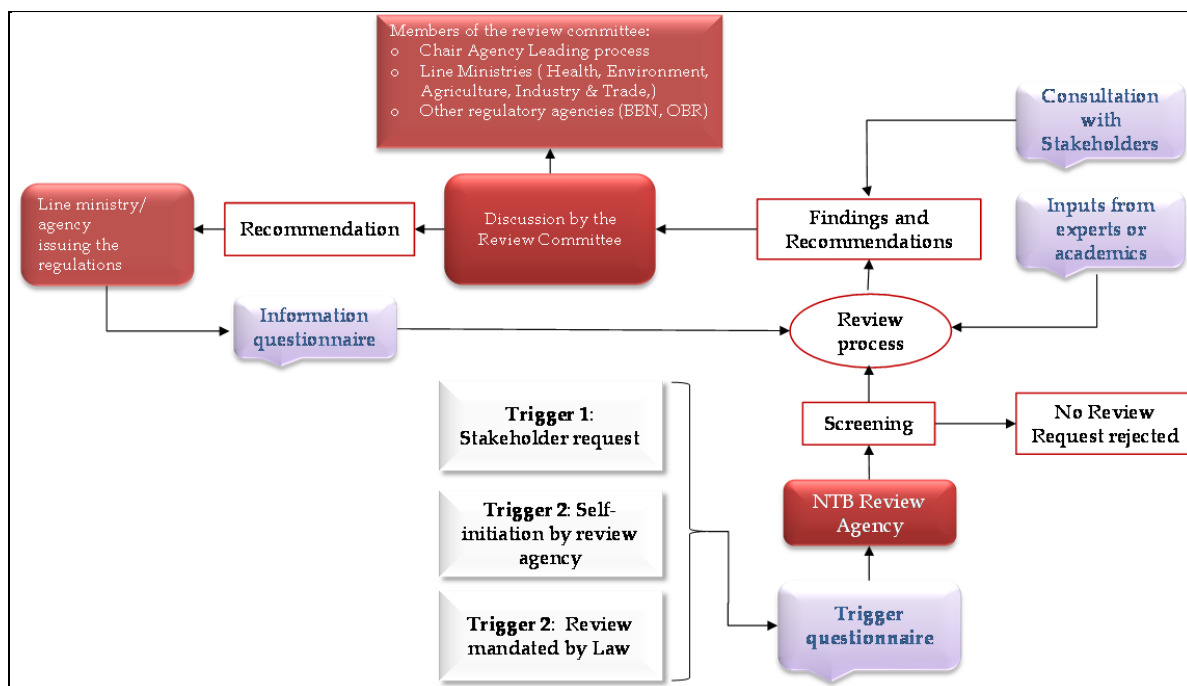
Members of the review committee:
o Chair Agency Leading process
o Line Ministries ( Health, Environment, Agriculture, Industry & Trade,)
o Other regulatory agencies (BBN, OBR)

Consultation with Stakeholders

Line ministry/ agency issuing the regulations

Recommendation

Discussion by the Review Committee

Findings and Recommendations

Inputs from experts or academics

Information questionnaire

Review process

Trigger 1: Stakeholder request

Screening

No Review Request rejected

Trigger 2: Self-initiation by review agency

NTB Review Agency

Trigger 2: Review mandated by Law

Trigger questionnaire